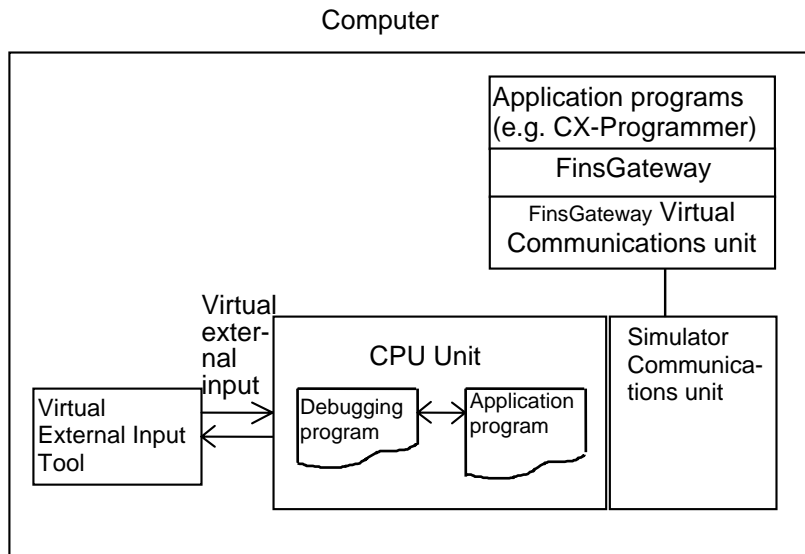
Computer

Application programs (e.g. CX-Programmer)

FinsGateway

FinsGateway Virtual Communications unit

Virtual external input

CPU Unit

Simulator Communications unit

Virtual External Input Tool

Debugging program

Application program